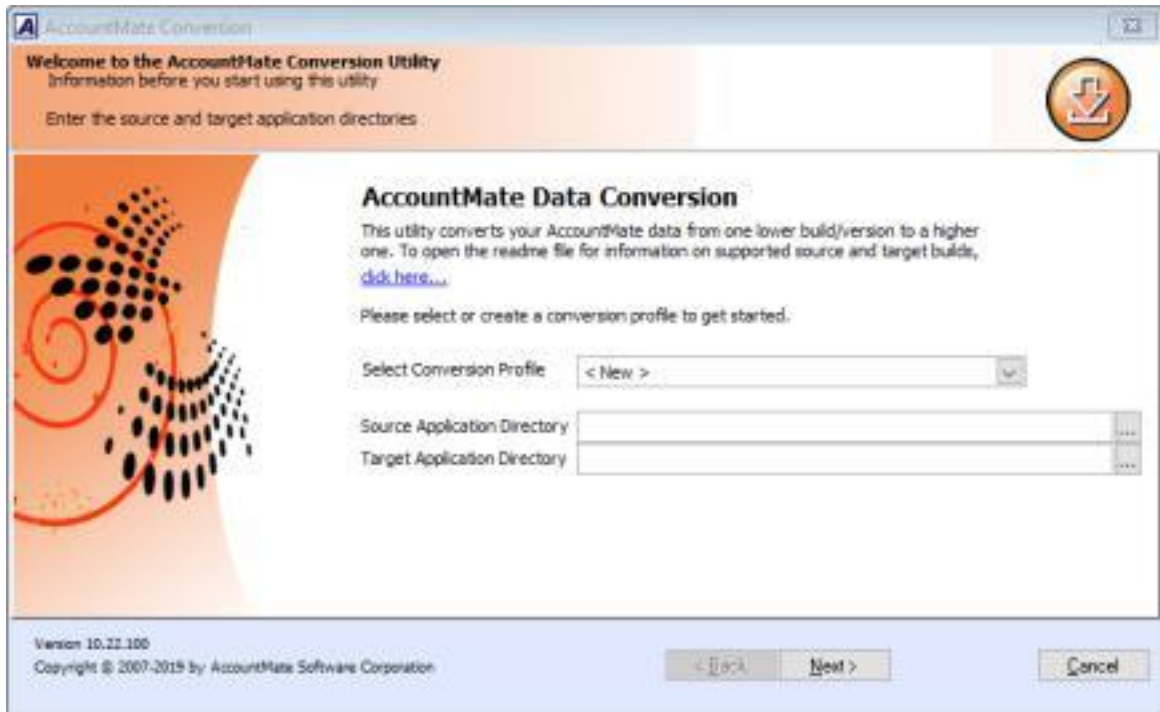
AccountMate Conversion

Welcome to the AccountMate Conversion Utility
Information before you start using this utility

Enter the source and target application directories

AccountMate Data Conversion

This utility converts your AccountMate data from one lower build/version to a higher one. To open the readme file for information on supported source and target builds, click here...

Please select or create a conversion profile to get started.

Select Conversion Profile < New >

Source Application Directory ...

Target Application Directory ...

Version 10.22.100
Copyright © 2007-2019 by AccountMate Software Corporation

< Back Next > Cancel